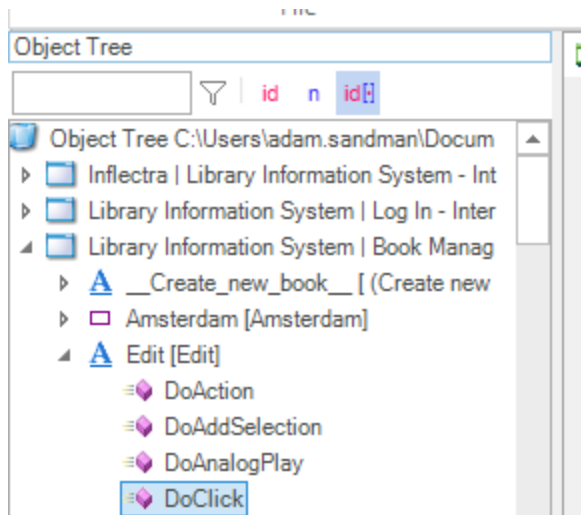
File

Object Tree

id n id[·]

Object Tree C:\Users\adam.sandman\Docum

Inflectra | Library Information System - Int

Library Information System | Log In - Inter

Library Information System | Book Manag

A __Create_new_book__ [ (Create new

Amsterdam [Amsterdam]

A Edit [Edit]

DoAction

DoAddSelection

DoAnalogPlay

DoClick